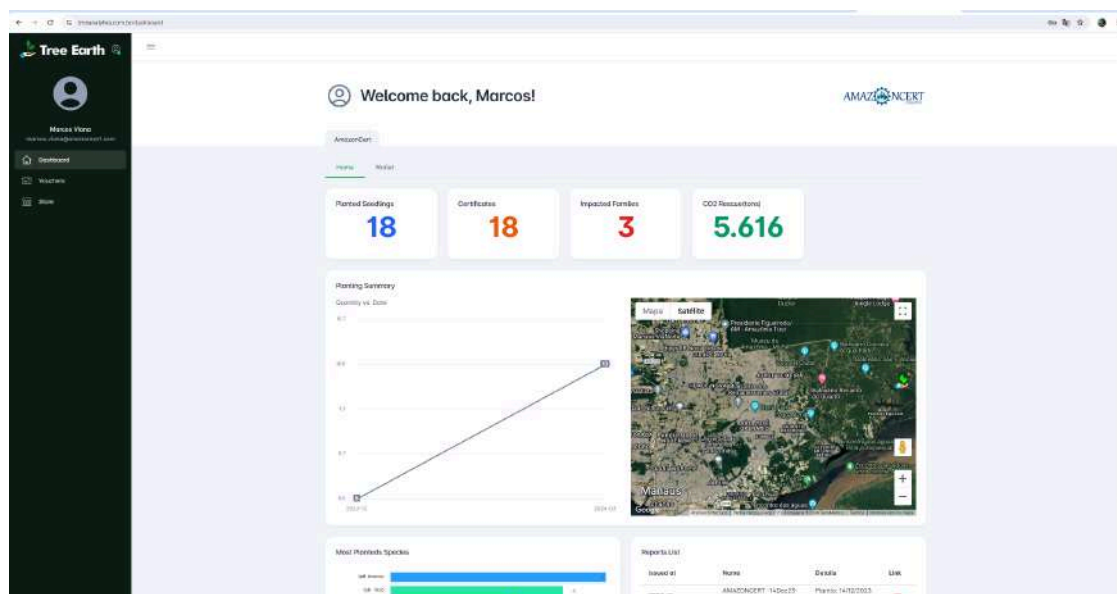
Tree Earth

Marcos Viana

Dashboard
Vouchers
Store

Welcome back, Marcos!

AMAZONCERT

AmazonCert

Home Wallet

Planted Seedlings
18

Certificates
18

Impacted Families
3

CO2 Reassert(tons)
5.616

Planting Summary

Quantity vs. Date

Maps Satellite

Presidente Figueiredo

Manaus

Google

+
−

Most Planteds Species

Reports List

| Issued at | Name | Details | Link |
|---|---|---|---|
| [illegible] | AMAZONCERT 14Dec23 | Planted: 14/12/2023 | |